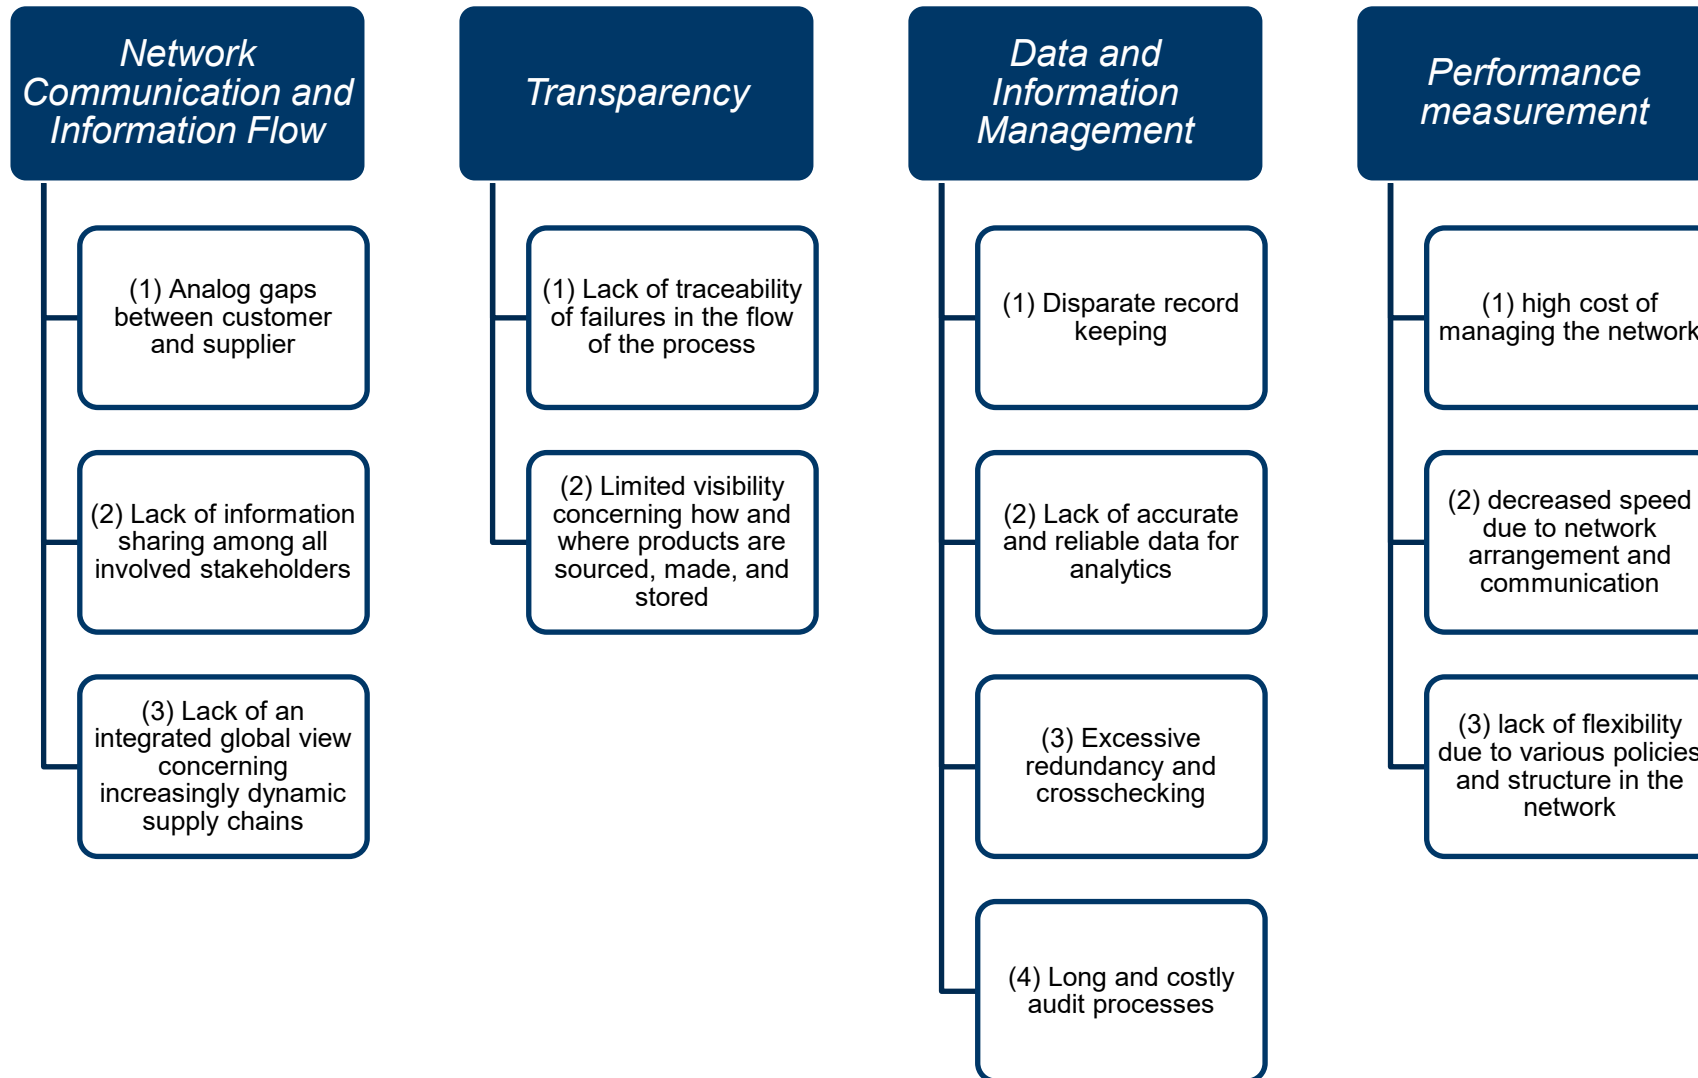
Network Communication and Information Flow

(1) Analog gaps between customer and supplier

(2) Lack of information sharing among all involved stakeholders

(3) Lack of an integrated global view concerning increasingly dynamic supply chains

Transparency

(1) Lack of traceability of failures in the flow of the process

(2) Limited visibility concerning how and where products are sourced, made, and stored

Data and Information Management

(1) Disparate record keeping

(2) Lack of accurate and reliable data for analytics

(3) Excessive redundancy and crosschecking

(4) Long and costly audit processes

Performance measurement

(1) high cost of managing the network

(2) decreased speed due to network arrangement and communication

(3) lack of flexibility due to various policies and structure in the network